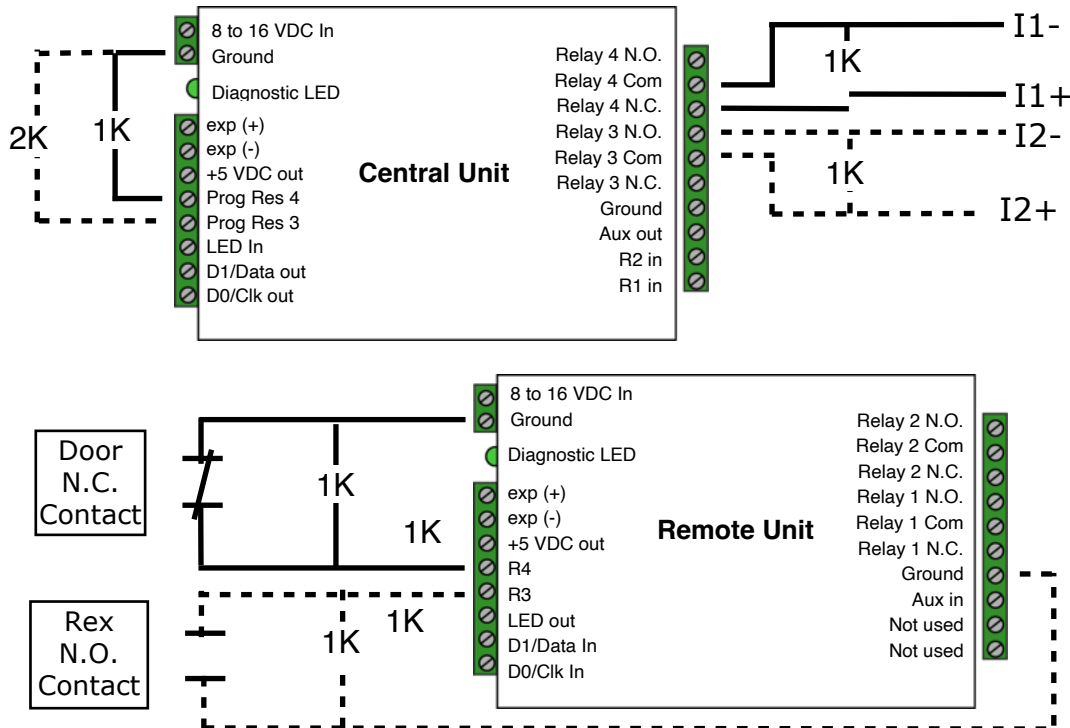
8 to 16 VDC In
Ground
Diagnostic LED
exp (+)
exp (-)
+5 VDC out
Prog Res 4
Prog Res 3
LED In
D1/Data out
D0/Clk out

2K
1K

Central Unit

Relay 4 N.O.
Relay 4 Com
Relay 4 N.C.
Relay 3 N.O.
Relay 3 Com
Relay 3 N.C.
Ground
Aux out
R2 in
R1 in

1K
I1-
I1+
I2-
1K
I2+

8 to 16 VDC In
Ground
Diagnostic LED
exp (+)
exp (-)
+5 VDC out
R4
R3
LED out
D1/Data In
D0/Clk In

Door N.C. Contact
1K
1K

Rex N.O. Contact
1K
1K

Remote Unit

Relay 2 N.O.
Relay 2 Com
Relay 2 N.C.
Relay 1 N.O.
Relay 1 Com
Relay 1 N.C.
Ground
Aux in
Not used
Not used